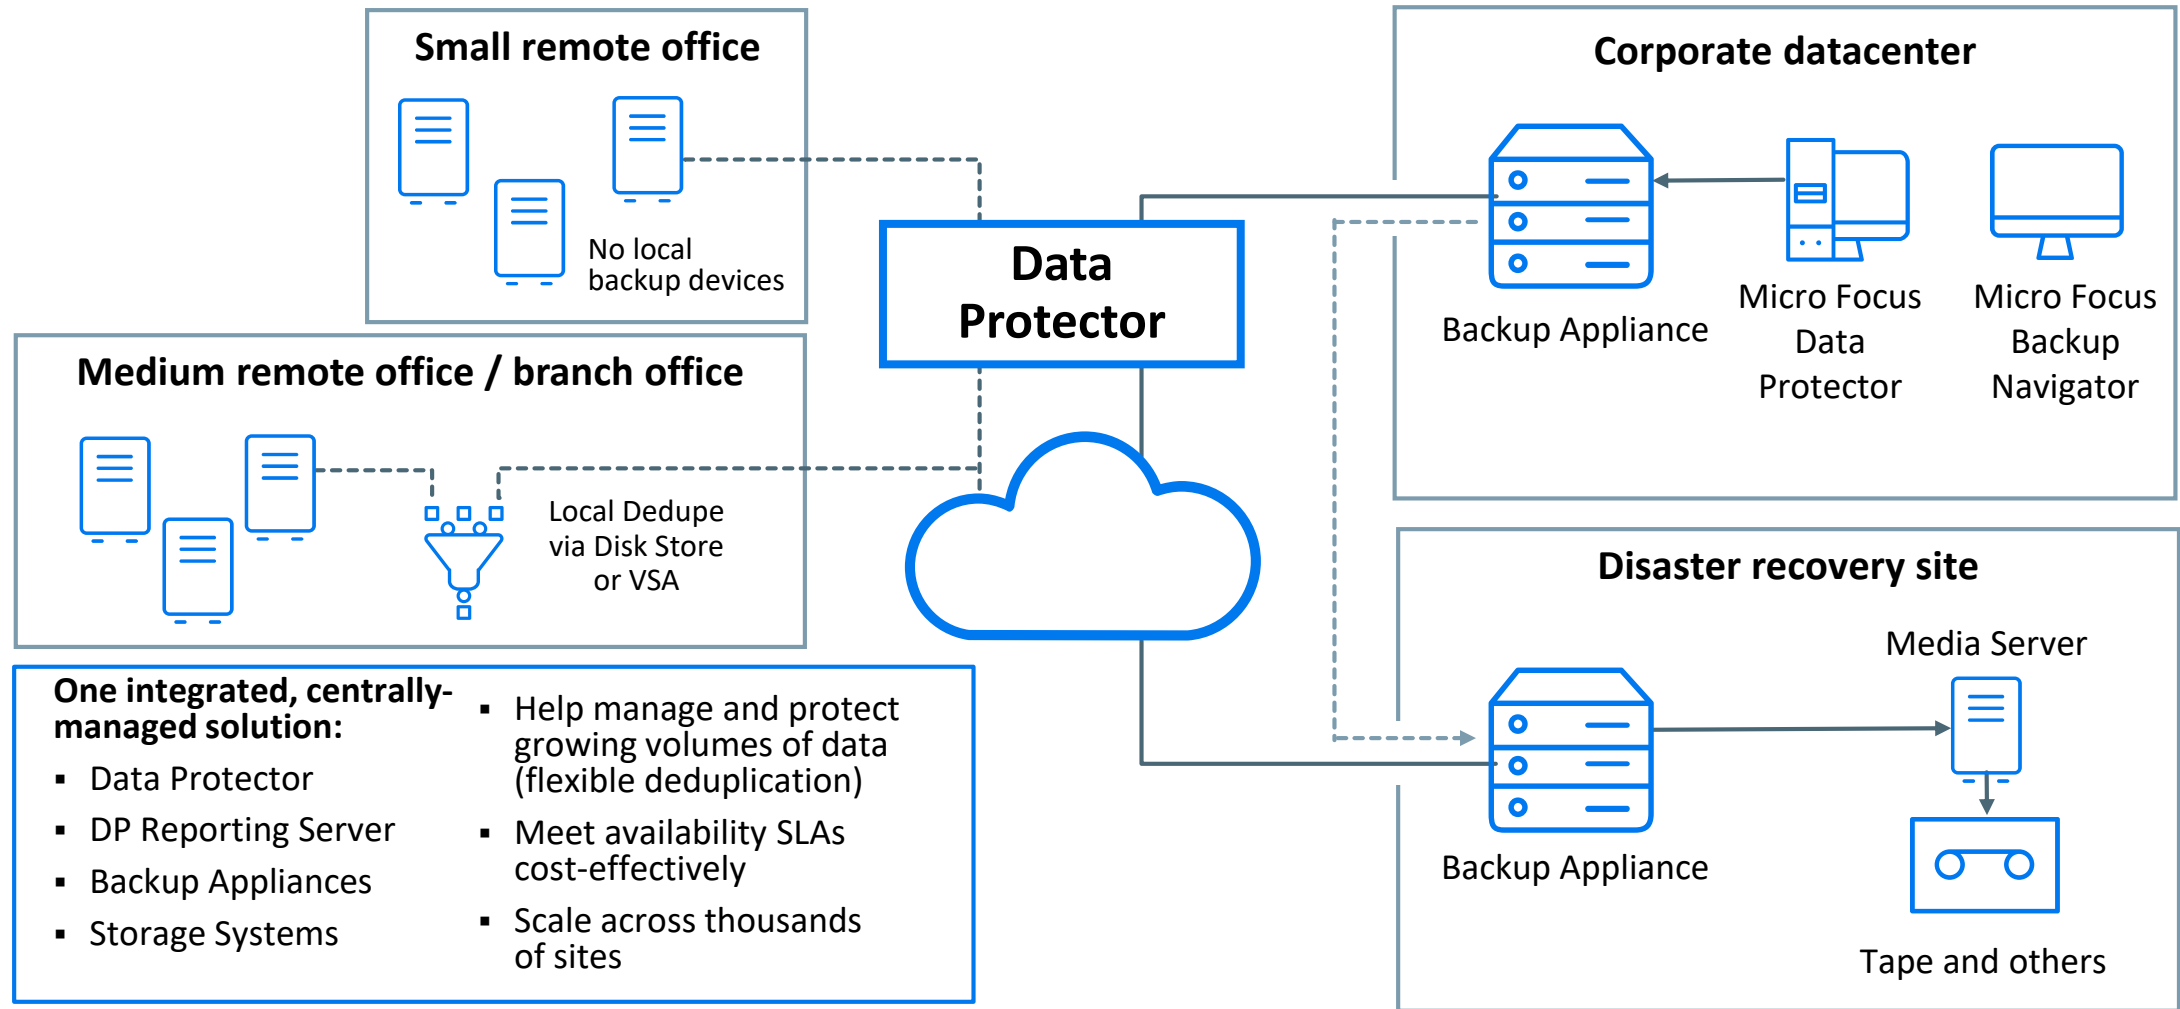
Small remote office

No local backup devices

Medium remote office / branch office

Local Dedupe via Disk Store or VSA

Data Protector

Corporate datacenter

Backup Appliance

Micro Focus Data Protector

Micro Focus Backup Navigator

Disaster recovery site

Media Server

Backup Appliance

Tape and others

One integrated, centrally-managed solution:
▪ Data Protector
▪ DP Reporting Server
▪ Backup Appliances
▪ Storage Systems

▪ Help manage and protect growing volumes of data (flexible deduplication)
▪ Meet availability SLAs cost-effectively
▪ Scale across thousands of sites